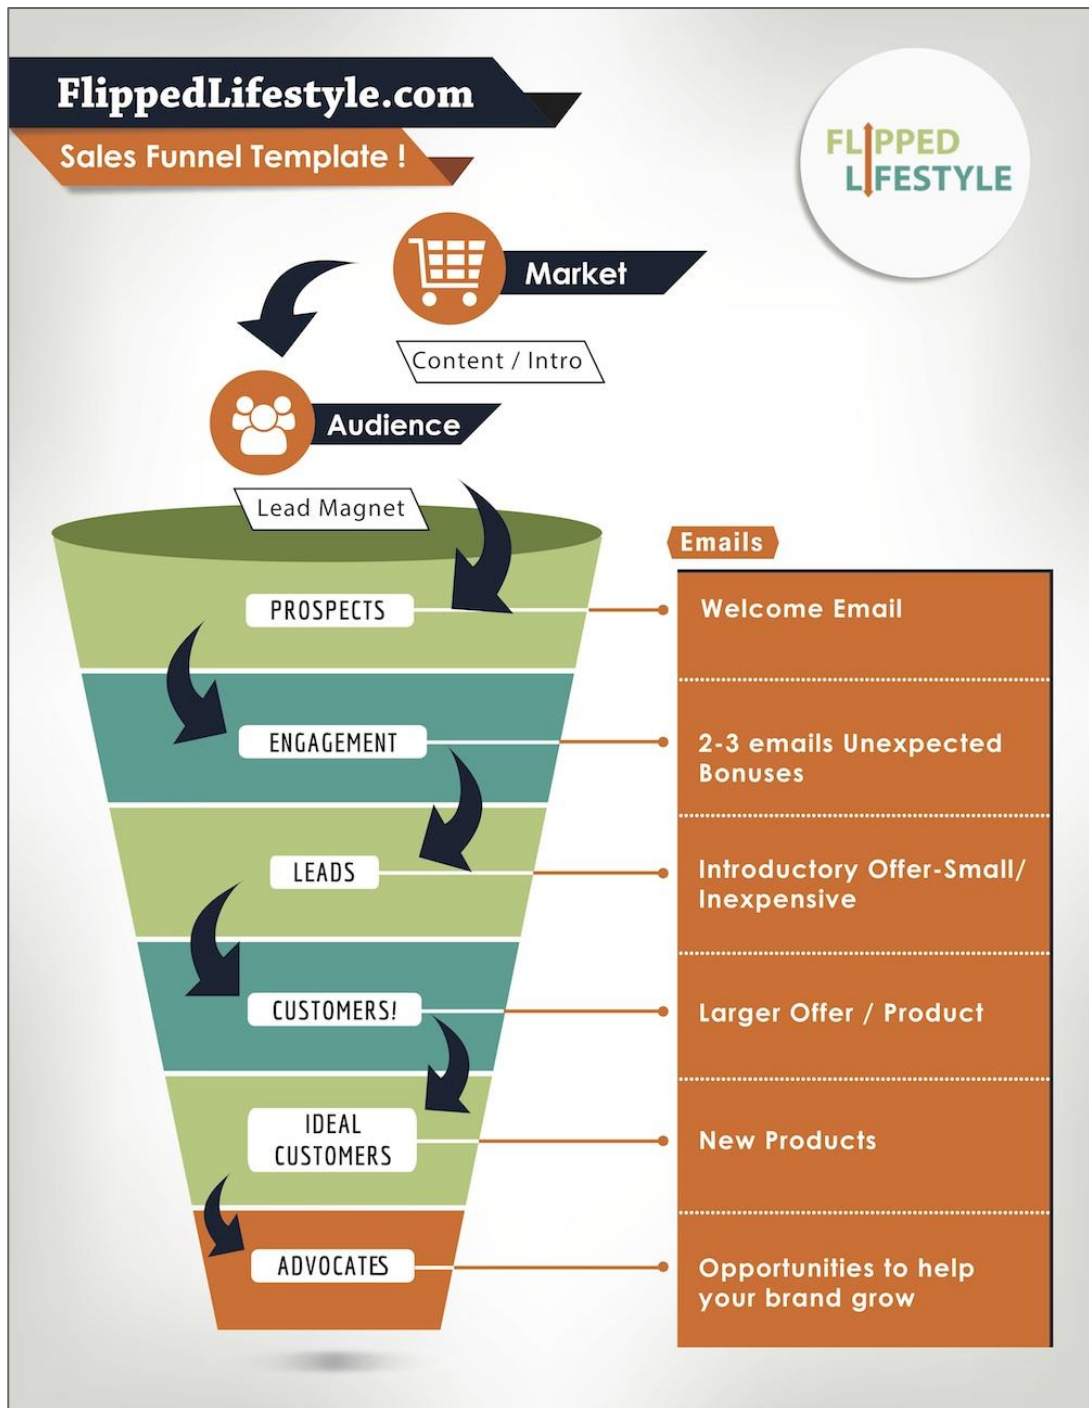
FlippedLifestyle.com

Sales Funnel Template !

FLIPPED LIFESTYLE

Market

Content / Intro

Audience

Lead Magnet

PROSPECTS

ENGAGEMENT

LEADS

CUSTOMERS!

IDEAL CUSTOMERS

ADVOCATES

Emails

Welcome Email

2-3 emails Unexpected Bonuses

Introductory Offer-Small/ Inexpensive

Larger Offer / Product

New Products

Opportunities to help your brand grow